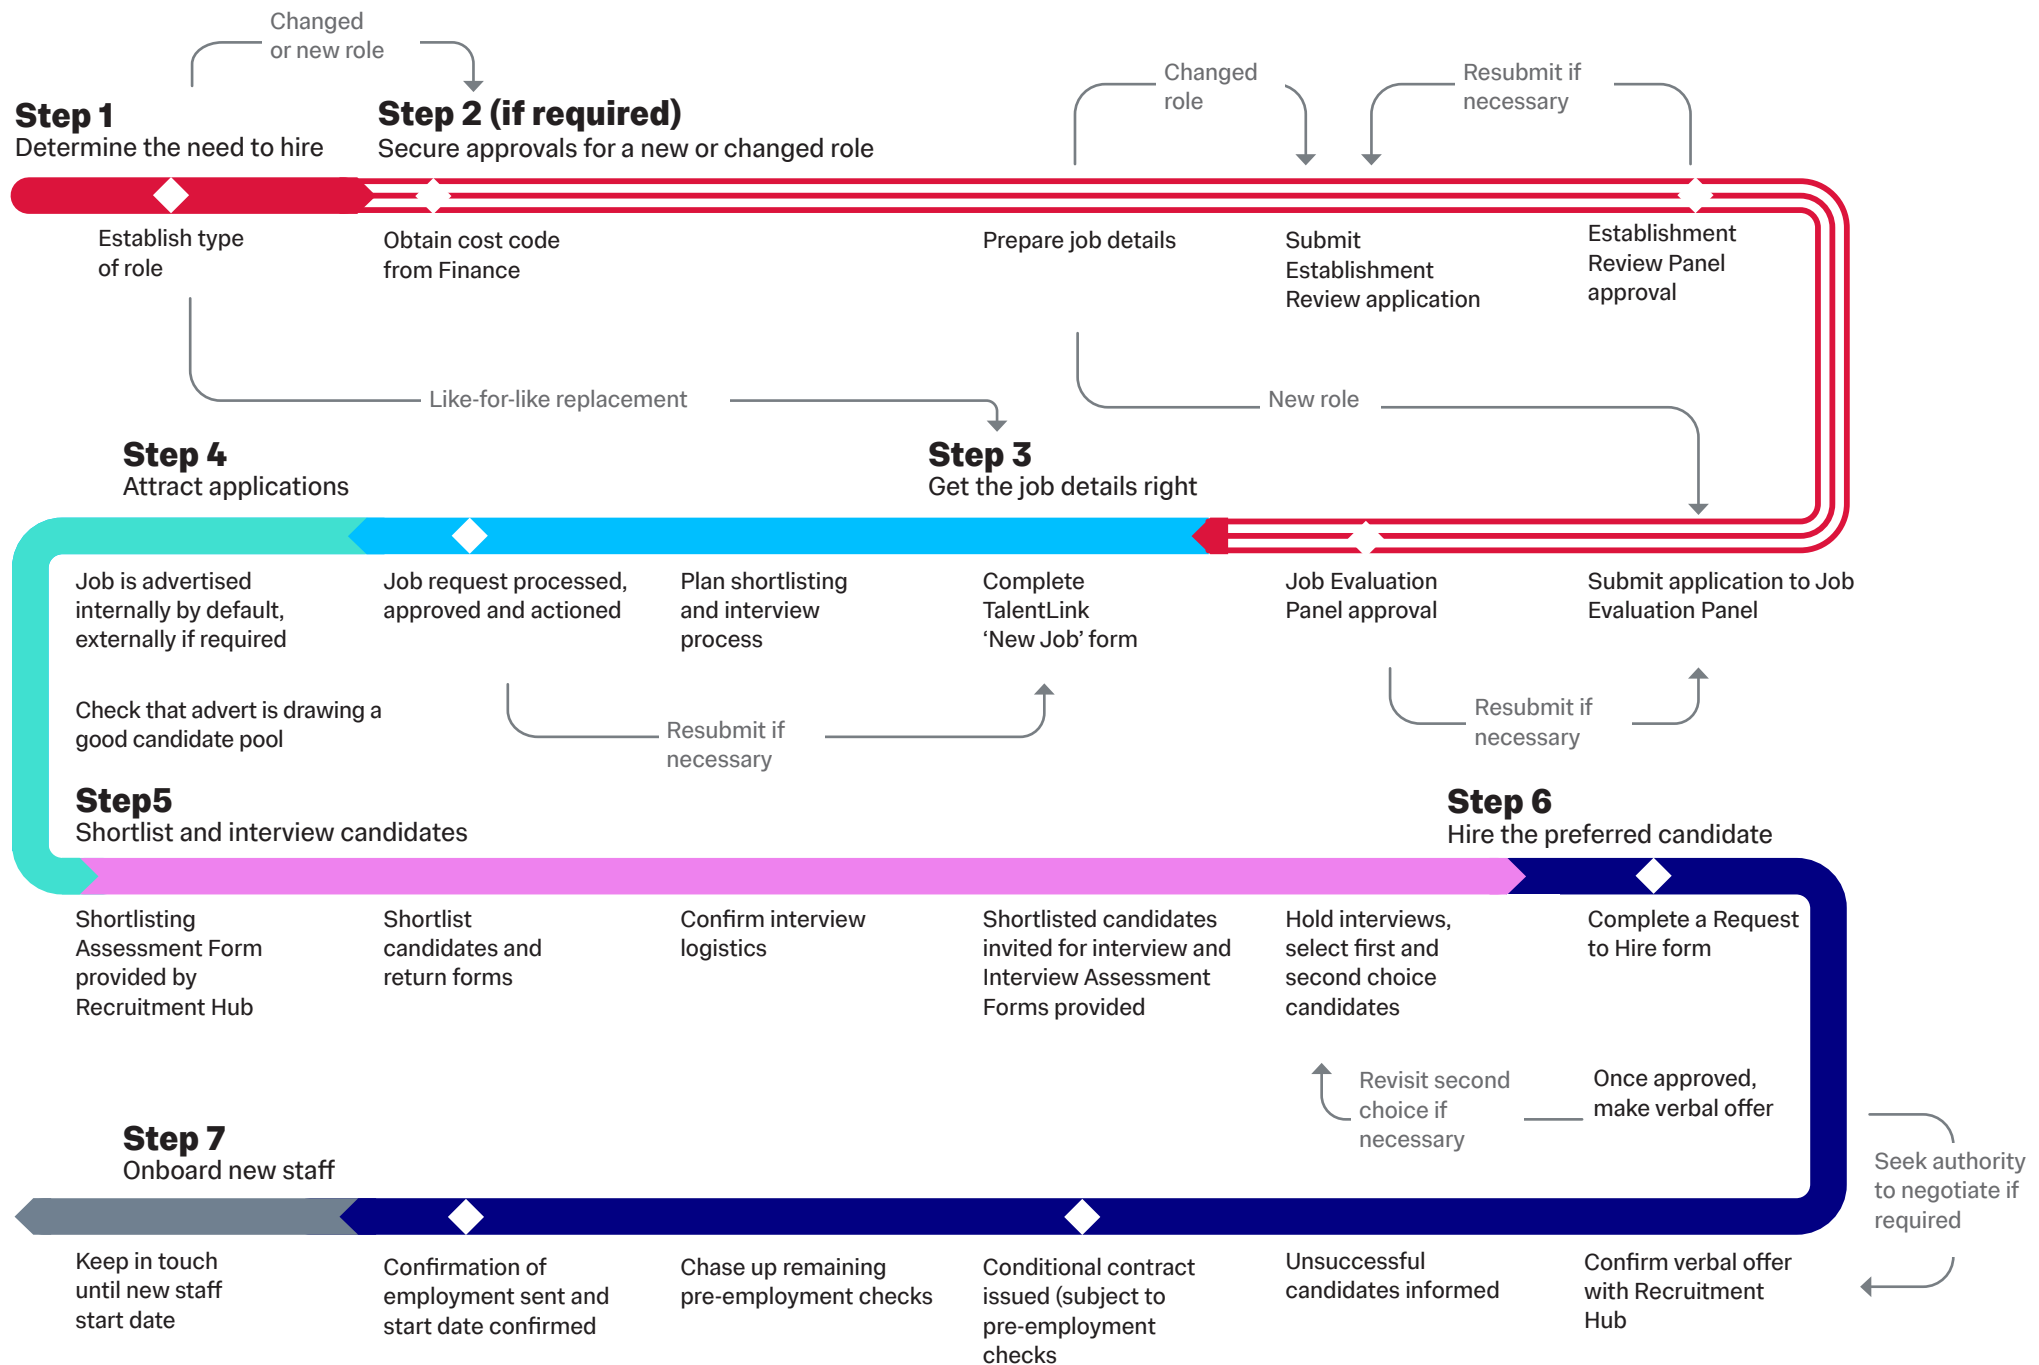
Changed or new role

Step 1
Determine the need to hire

Step 2 (if required)
Secure approvals for a new or changed role

Changed role

Resubmit if necessary

Establish type of role

Obtain cost code from Finance

Prepare job details

Submit Establishment Review application

Establishment Review Panel approval

Like-for-like replacement

New role

Step 4
Attract applications

Step 3
Get the job details right

Job is advertised internally by default, externally if required

Job request processed, approved and actioned

Plan shortlisting and interview process

Complete TalentLink 'New Job' form

Job Evaluation Panel approval

Submit application to Job Evaluation Panel

Check that advert is drawing a good candidate pool

Resubmit if necessary

Resubmit if necessary

Step5
Shortlist and interview candidates

Step 6
Hire the preferred candidate

Shortlisting Assessment Form provided by Recruitment Hub

Shortlist candidates and return forms

Confirm interview logistics

Shortlisted candidates invited for interview and Interview Assessment Forms provided

Hold interviews, select first and second choice candidates

Complete a Request to Hire form

Revisit second choice if necessary

Once approved, make verbal offer

Step 7
Onboard new staff

Seek authority to negotiate if required

Keep in touch until new staff start date

Confirmation of employment sent and start date confirmed

Chase up remaining pre-employment checks

Conditional contract issued (subject to pre-employment checks

Unsuccessful candidates informed

Confirm verbal offer with Recruitment Hub